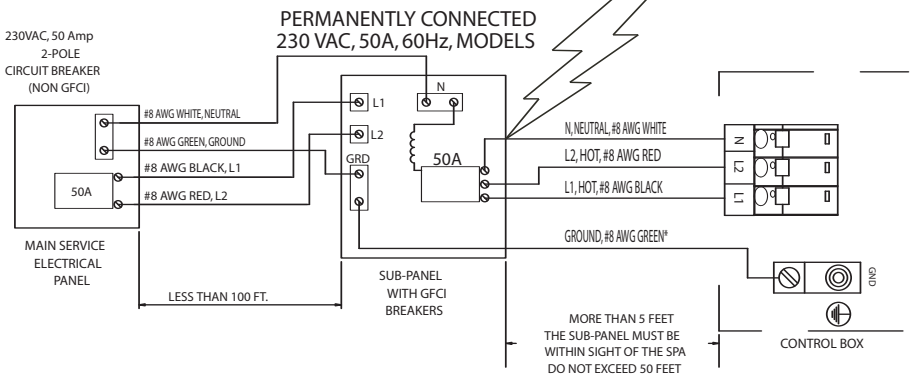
PERMANENTLY CONNECTED
230 VAC, 50A, 60Hz, MODELS

230VAC, 50 Amp
2-POLE
CIRCUIT BREAKER
(NON GFCI)

#8 AWG WHITE, NEUTRAL
#8 AWG GREEN, GROUND
#8 AWG BLACK, L1
#8 AWG RED, L2

50A

MAIN SERVICE
ELECTRICAL
PANEL

L1
L2
GRD
N
50A

N, NEUTRAL, #8 AWG WHITE
L2, HOT, #8 AWG RED
L1, HOT, #8 AWG BLACK
GROUND, #8 AWG GREEN*

N
L2
L1

GND

LESS THAN 100 FT.

SUB-PANEL
WITH GFCI
BREAKERS

MORE THAN 5 FEET
THE SUB-PANEL MUST BE
WITHIN SIGHT OF THE SPA
DO NOT EXCEED 50 FEET

CONTROL BOX